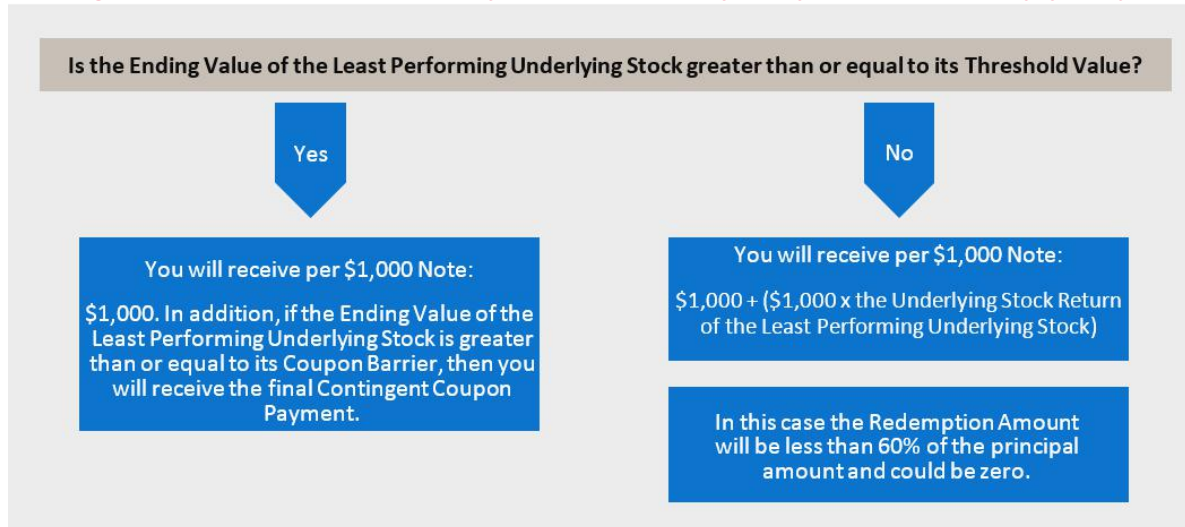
Is the Ending Value of the Least Performing Underlying Stock greater than or equal to its Threshold Value?

Yes

No

You will receive per $1,000 Note:

$1,000. In addition, if the Ending Value of the Least Performing Underlying Stock is greater than or equal to its Coupon Barrier, then you will receive the final Contingent Coupon Payment.

You will receive per $1,000 Note:

$1,000 + ($1,000 x the Underlying Stock Return of the Least Performing Underlying Stock)

In this case the Redemption Amount will be less than 60% of the principal amount and could be zero.